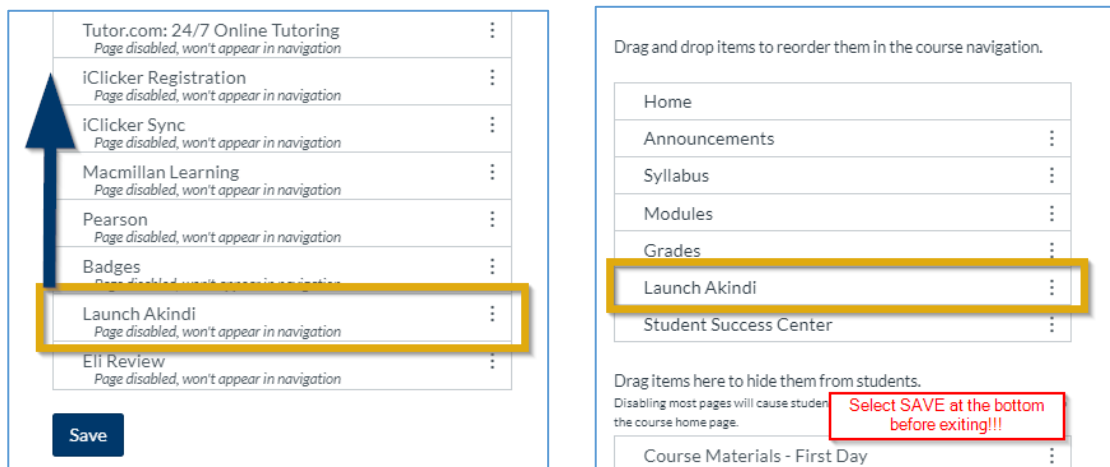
Tutor.com: 24/7 Online Tutoring
Page disabled, won't appear in navigation

iClicker Registration
Page disabled, won't appear in navigation

iClicker Sync
Page disabled, won't appear in navigation

Macmillan Learning
Page disabled, won't appear in navigation

Pearson
Page disabled, won't appear in navigation

Badges
Page disabled, won't appear in navigation

Launch Akindi
Page disabled, won't appear in navigation

Eli Review
Page disabled, won't appear in navigation

Save

Drag and drop items to reorder them in the course navigation.

Home
Announcements
Syllabus
Modules
Grades
Launch Akindi
Student Success Center

Drag items here to hide them from students.
Disabling most pages will cause studen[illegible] the course home page.

Select SAVE at the bottom before exiting!!!

Course Materials - First Day